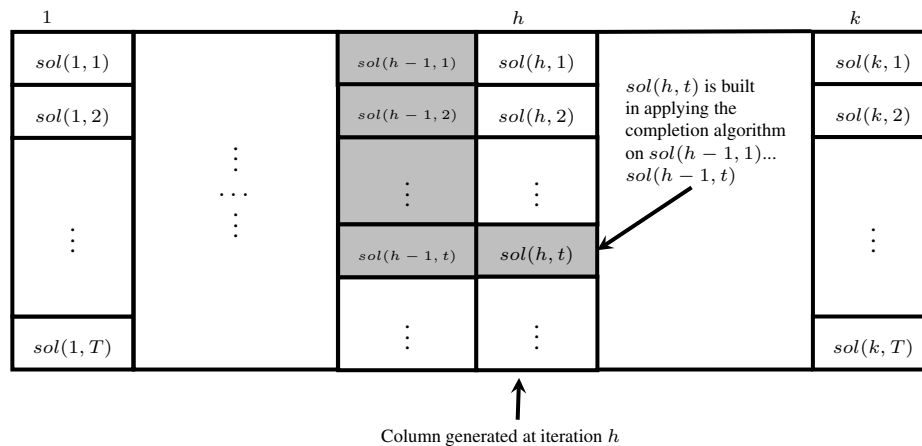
1

$h$

$k$

$sol(1,1)$

$sol(1,2)$

$\vdots$

$sol(1,T)$

$\vdots$ $\cdots$ $\vdots$

$sol(h-1,1)$

$sol(h-1,2)$

$\vdots$

$sol(h-1,t)$

$sol(h,1)$

$sol(h,2)$

$\vdots$

$sol(h,t)$

$\vdots$

$\vdots$

$sol(h,t)$ is built in applying the completion algorithm on $sol(h-1,1)$... $sol(h-1,t)$

$sol(k,1)$

$sol(k,2)$

$\vdots$

$sol(k,T)$

Column generated at iteration $h$